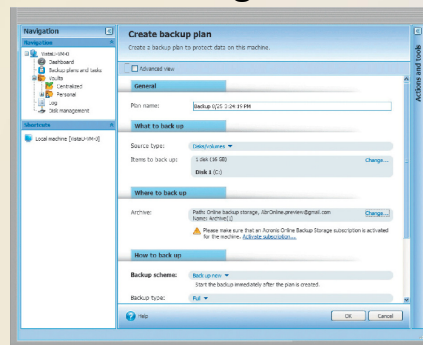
Navigation

Navigation

VistaU-VM-0
Dashboard
Backup plans and tasks
Vaults
Centralized
Personal
Log
Disk management

Shortcuts

Local machine [VistaU-VM-0]

Create backup plan

Create a backup plan to protect data on this machine.

Advanced view

General

Plan name: Backup 6/25 2:24:19 PM

What to back up

Source type: Disks/volumes

Items to back up: 1 disk (16 GB) Change...

Disk 1 (C:)

Where to back up

Archive: Path: Online backup storage, AbrOnline.preview@gmail.com Name: Archive(1) Change...

Please make sure that an Acronis Online Backup Storage subscription is activated for the machine. Activate subscription...

How to back up

Backup scheme: Back up now

Start the backup immediately after the plan is created.

Backup type: Full

Help

OK Cancel

Actions and tools